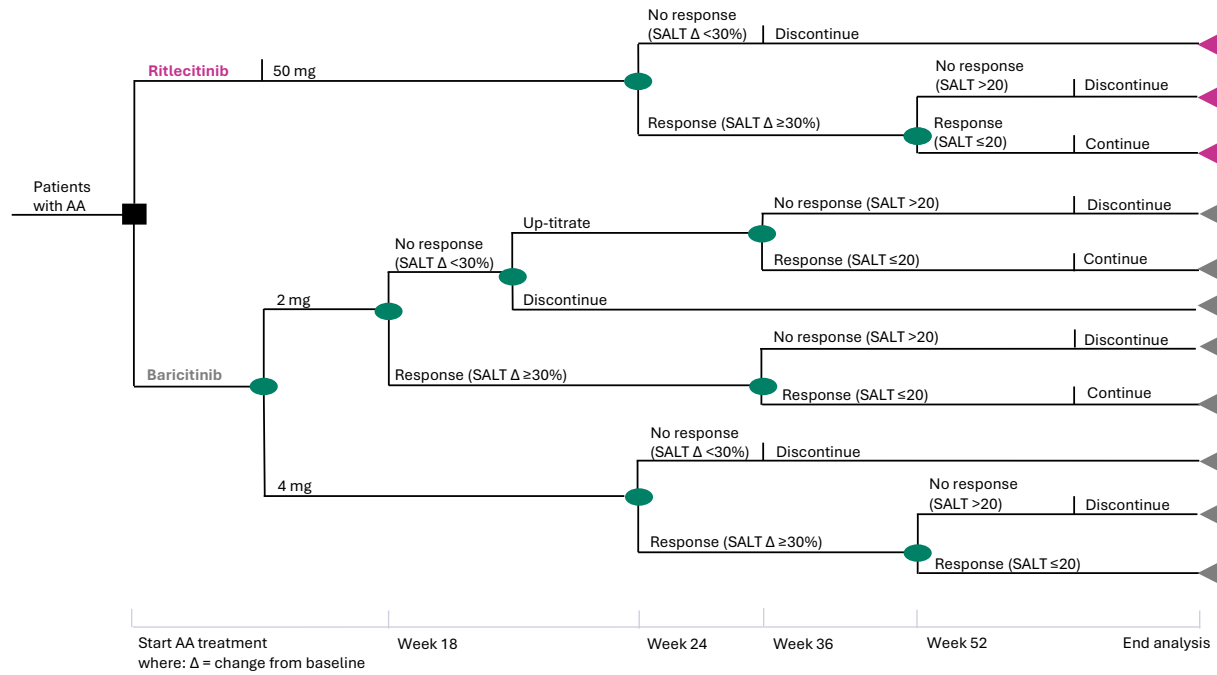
Patients with AA

Ritlecitinib
50 mg
No response (SALT Δ <30%)
Discontinue
Response (SALT Δ ≥30%)
No response (SALT >20)
Discontinue
Response (SALT ≤20)
Continue

Baricitinib
2 mg
No response (SALT Δ <30%)
Up-titrate
No response (SALT >20)
Discontinue
Response (SALT ≤20)
Continue
Discontinue
Response (SALT Δ ≥30%)
No response (SALT >20)
Discontinue
Response (SALT ≤20)
Continue
4 mg
No response (SALT Δ <30%)
Discontinue
Response (SALT Δ ≥30%)
No response (SALT >20)
Discontinue
Response (SALT ≤20)

Start AA treatment
where: Δ = change from baseline
Week 18
Week 24
Week 36
Week 52
End analysis